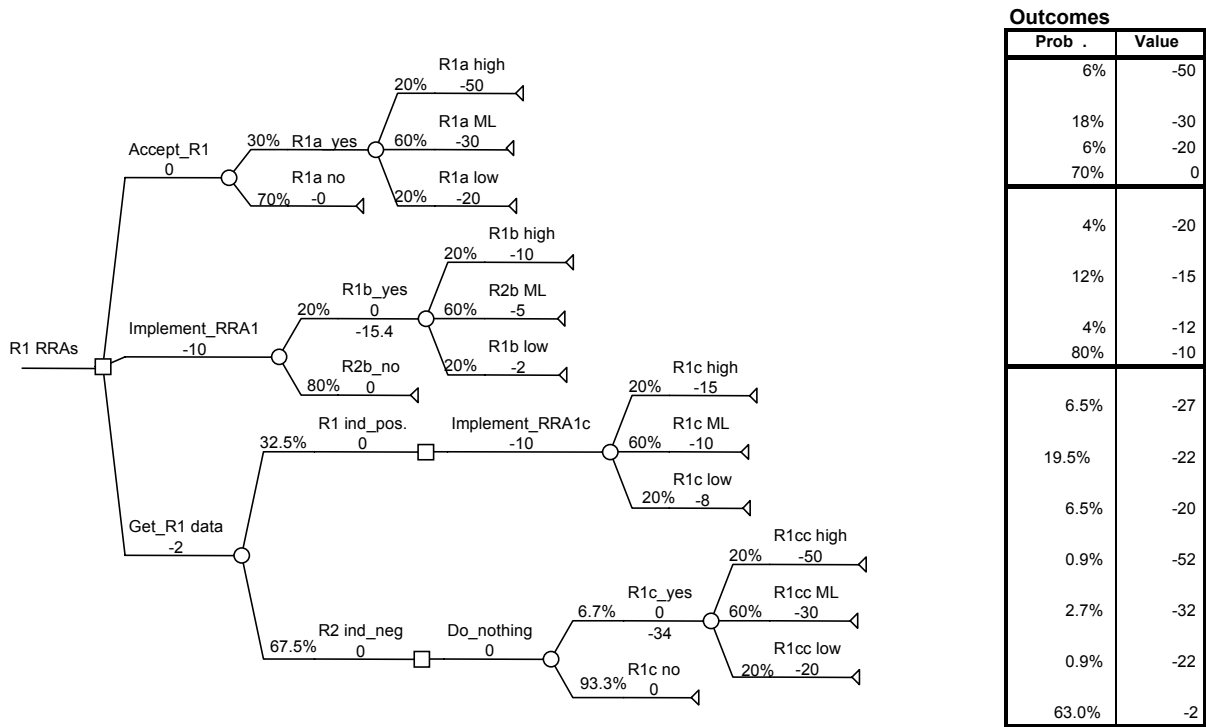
R1 RRAs

Accept_R1
0

30% R1a_yes

R1a high
20% -50

R1a ML
60% -30

R1a low
20% -20

R1a no
70% -0

Implement_RRA1
-10

R1b_yes
20% 0
-15.4

R1b high
20% -10

R2b ML
60% -5

R1b low
20% -2

R2b_no
80% 0

Get_R1 data
-2

R1 ind_pos.
32.5% 0

Implement_RRA1c
-10

R1c high
20% -15

R1c ML
60% -10

R1c low
20% -8

R2 ind_neg
67.5% 0

Do_nothing
0

R1c_yes
6.7% 0
-34

R1cc high
20% -50

R1cc ML
60% -30

R1cc low
20% -20

R1c no
93.3% 0

Outcomes

| Prob . | Value |
|---|---|
| 6% | -50 |
| 18% | -30 |
| 6% | -20 |
| 70% | 0 |
| 4% | -20 |
| 12% | -15 |
| 4% | -12 |
| 80% | -10 |
| 6.5% | -27 |
| 19.5% | -22 |
| 6.5% | -20 |
| 0.9% | -52 |
| 2.7% | -32 |
| 0.9% | -22 |
| 63.0% | -2 |